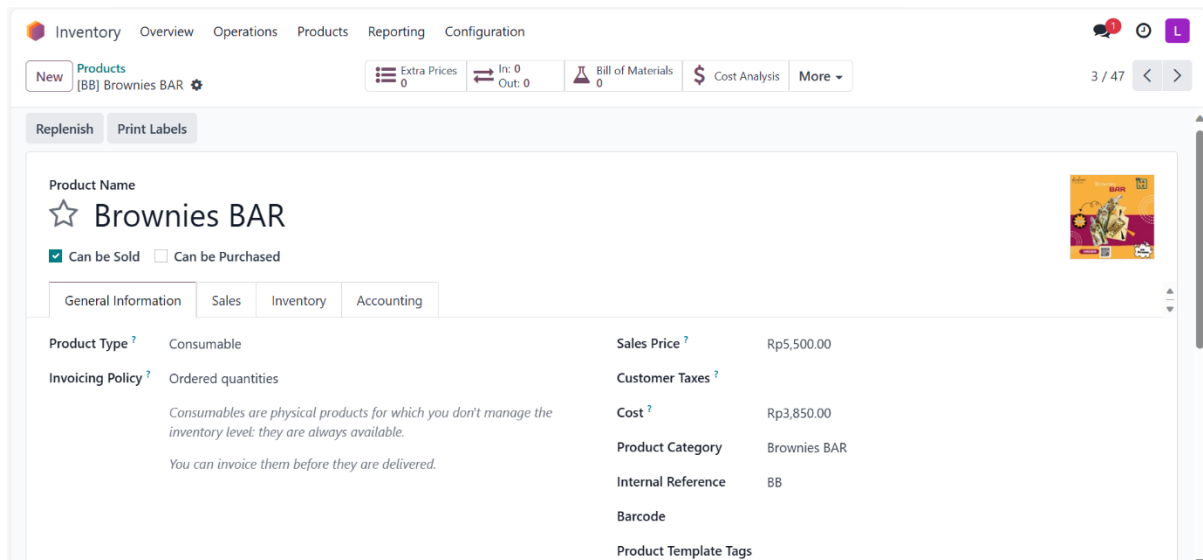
Inventory Overview Operations Products Reporting Configuration

1

L

New

Products
[BB] Brownies BAR

Extra Prices
0

In: 0
Out: 0

Bill of Materials
0

Cost Analysis

More

3 / 47

Replenish Print Labels

Product Name

Brownies BAR

BAR

Can be Sold Can be Purchased

General Information | Sales | Inventory | Accounting

Product Type ? Consumable

Invoicing Policy ? Ordered quantities

Consumables are physical products for which you don't manage the inventory level: they are always available.

You can invoice them before they are delivered.

Sales Price ? Rp5,500.00

Customer Taxes ?

Cost ? Rp3,850.00

Product Category Brownies BAR

Internal Reference BB

Barcode

Product Template Tags